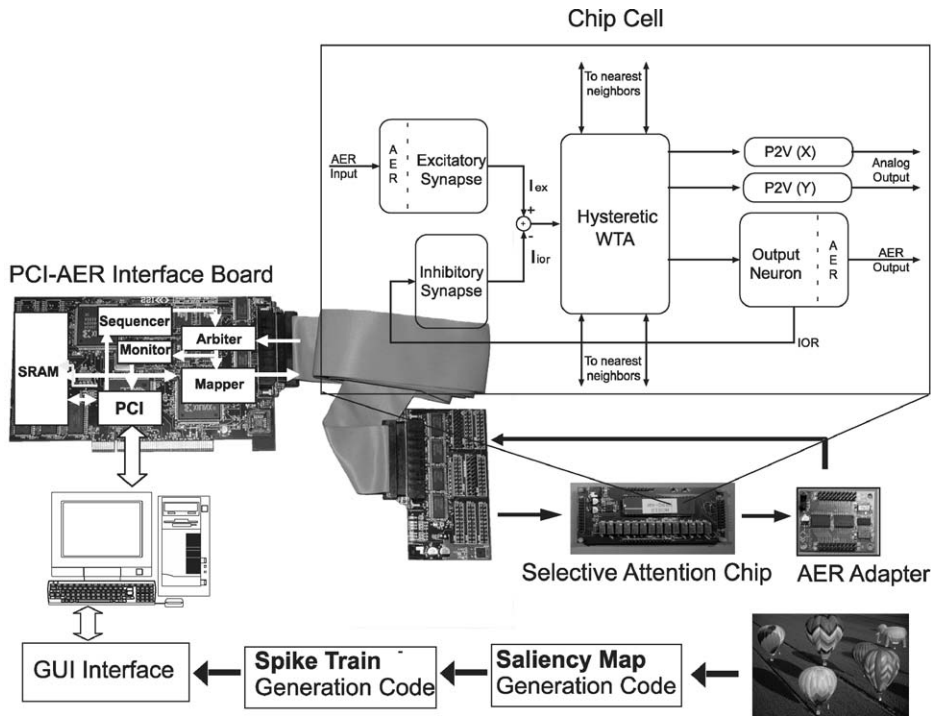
Chip Cell

To nearest neighbors

AER Input

A E R

Excitatory Synapse

$I_{ex}$

+

-

$I_{ior}$

Inhibitory Synapse

Hysteretic WTA

P2V (X)

P2V (Y)

Analog Output

Output Neuron

A E R

AER Output

IOR

To nearest neighbors

PCI-AER Interface Board

Sequencer

Monitor

Arbiter

SRAM

Mapper

PCI

Selective Attention Chip

AER Adapter

GUI Interface

Spike Train Generation Code

Saliency Map Generation Code